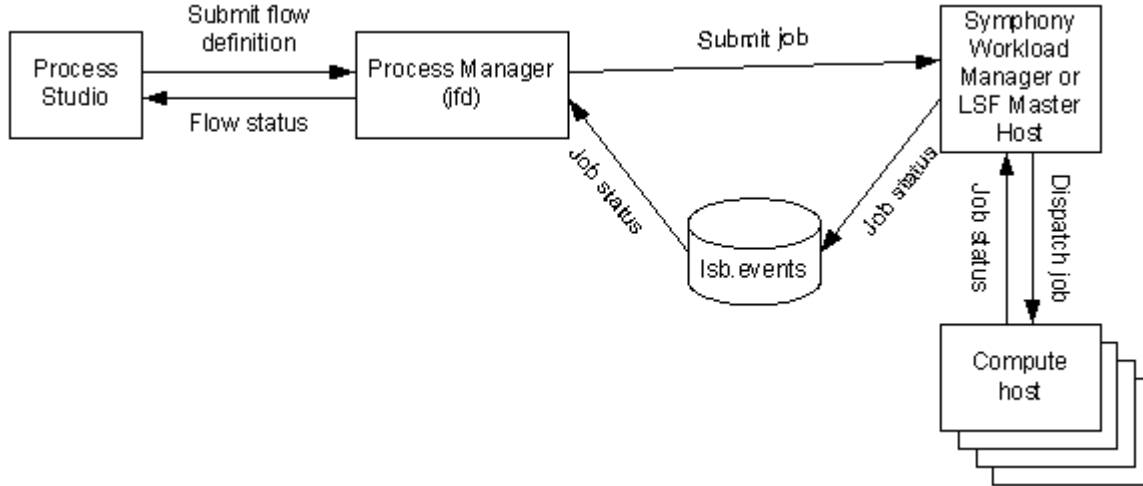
Process Studio

Submit flow definition

Flow status

Process Manager (jfd)

Submit job

Symphony Workload Manager or LSF Master Host

Job status

Job status

lsb.events

Job status

Dispatch job

Compute host